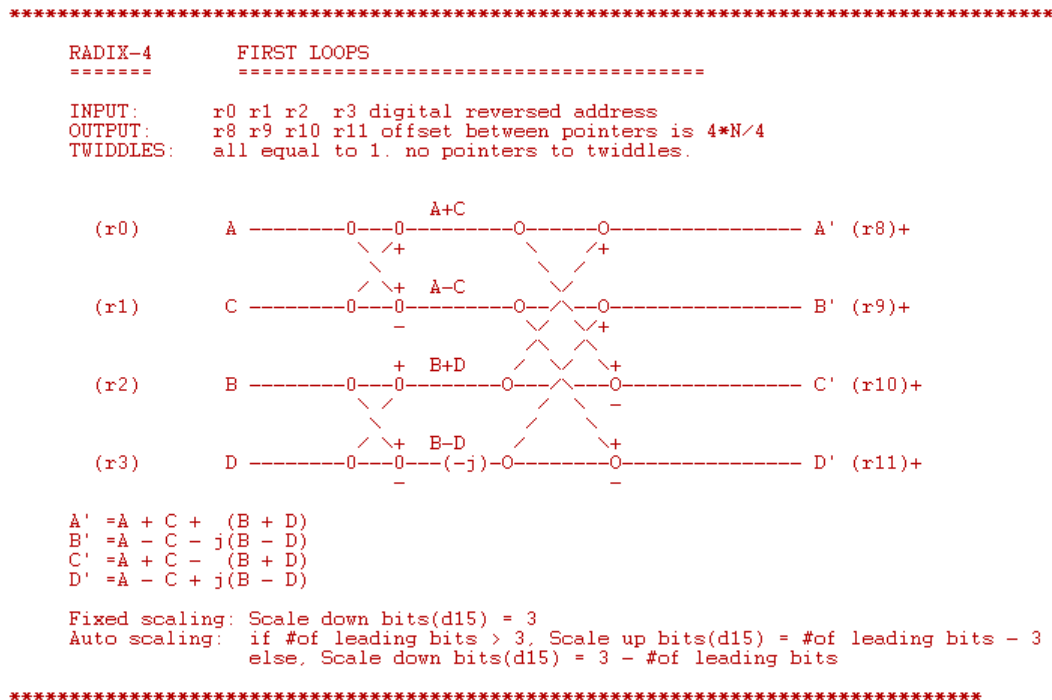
******************************************************************************************

RADIX-4 FIRST LOOPS
======= ===================================

INPUT: r0 r1 r2 r3 digital reversed address
OUTPUT: r8 r9 r10 r11 offset between pointers is 4*N/4
TWIDDLES: all equal to 1. no pointers to twiddles.

A+C
(r0) A --------0---0---------O------O---------------- A' (r8)+
\ /+ \ /+
\ \ /
/ \+ A-C \/
(r1) C --------0---0---------O--/\--O---------------- B' (r9)+
- \/ \/+
/\ /\
+ B+D / \/ \+
(r2) B --------0---0--------O---/\---O---------------- C' (r10)+
\ / / \ -
\ / \
/ \+ B-D / \+
(r3) D --------0---0---(-j)-O--------O---------------- D' (r11)+
- -

A' =A + C + (B + D)
B' =A - C - j(B - D)
C' =A + C - (B + D)
D' =A - C + j(B - D)

Fixed scaling: Scale down bits(d15) = 3
Auto scaling: if #of leading bits > 3, Scale up bits(d15) = #of leading bits - 3
else, Scale down bits(d15) = 3 - #of leading bits

******************************************************************************************